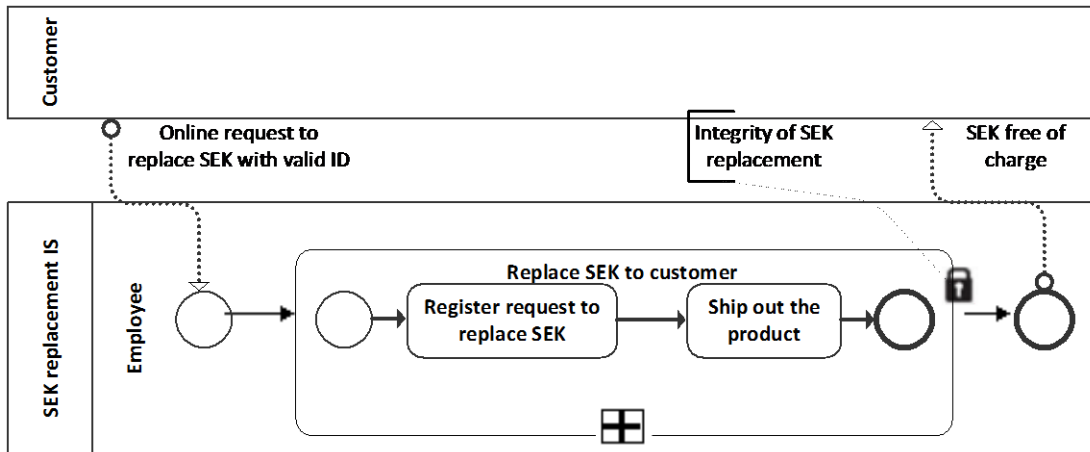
Customer

Online request to replace SEK with valid ID

Integrity of SEK replacement

SEK free of charge

SEK replacement IS

Employee

Replace SEK to customer

Register request to replace SEK

Ship out the product